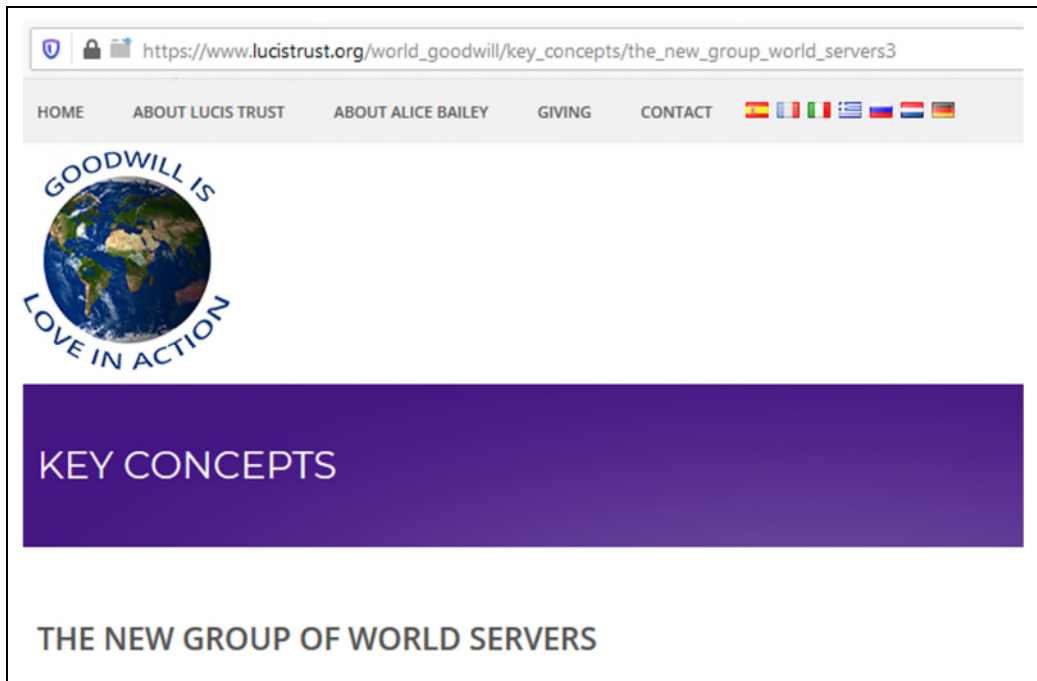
https://www.lucistrust.org/world_goodwill/key_concepts/the_new_group_world_servers3

HOME ABOUT LUCIS TRUST ABOUT ALICE BAILEY GIVING CONTACT

GOODWILL IS LOVE IN ACTION

KEY CONCEPTS

THE NEW GROUP OF WORLD SERVERS